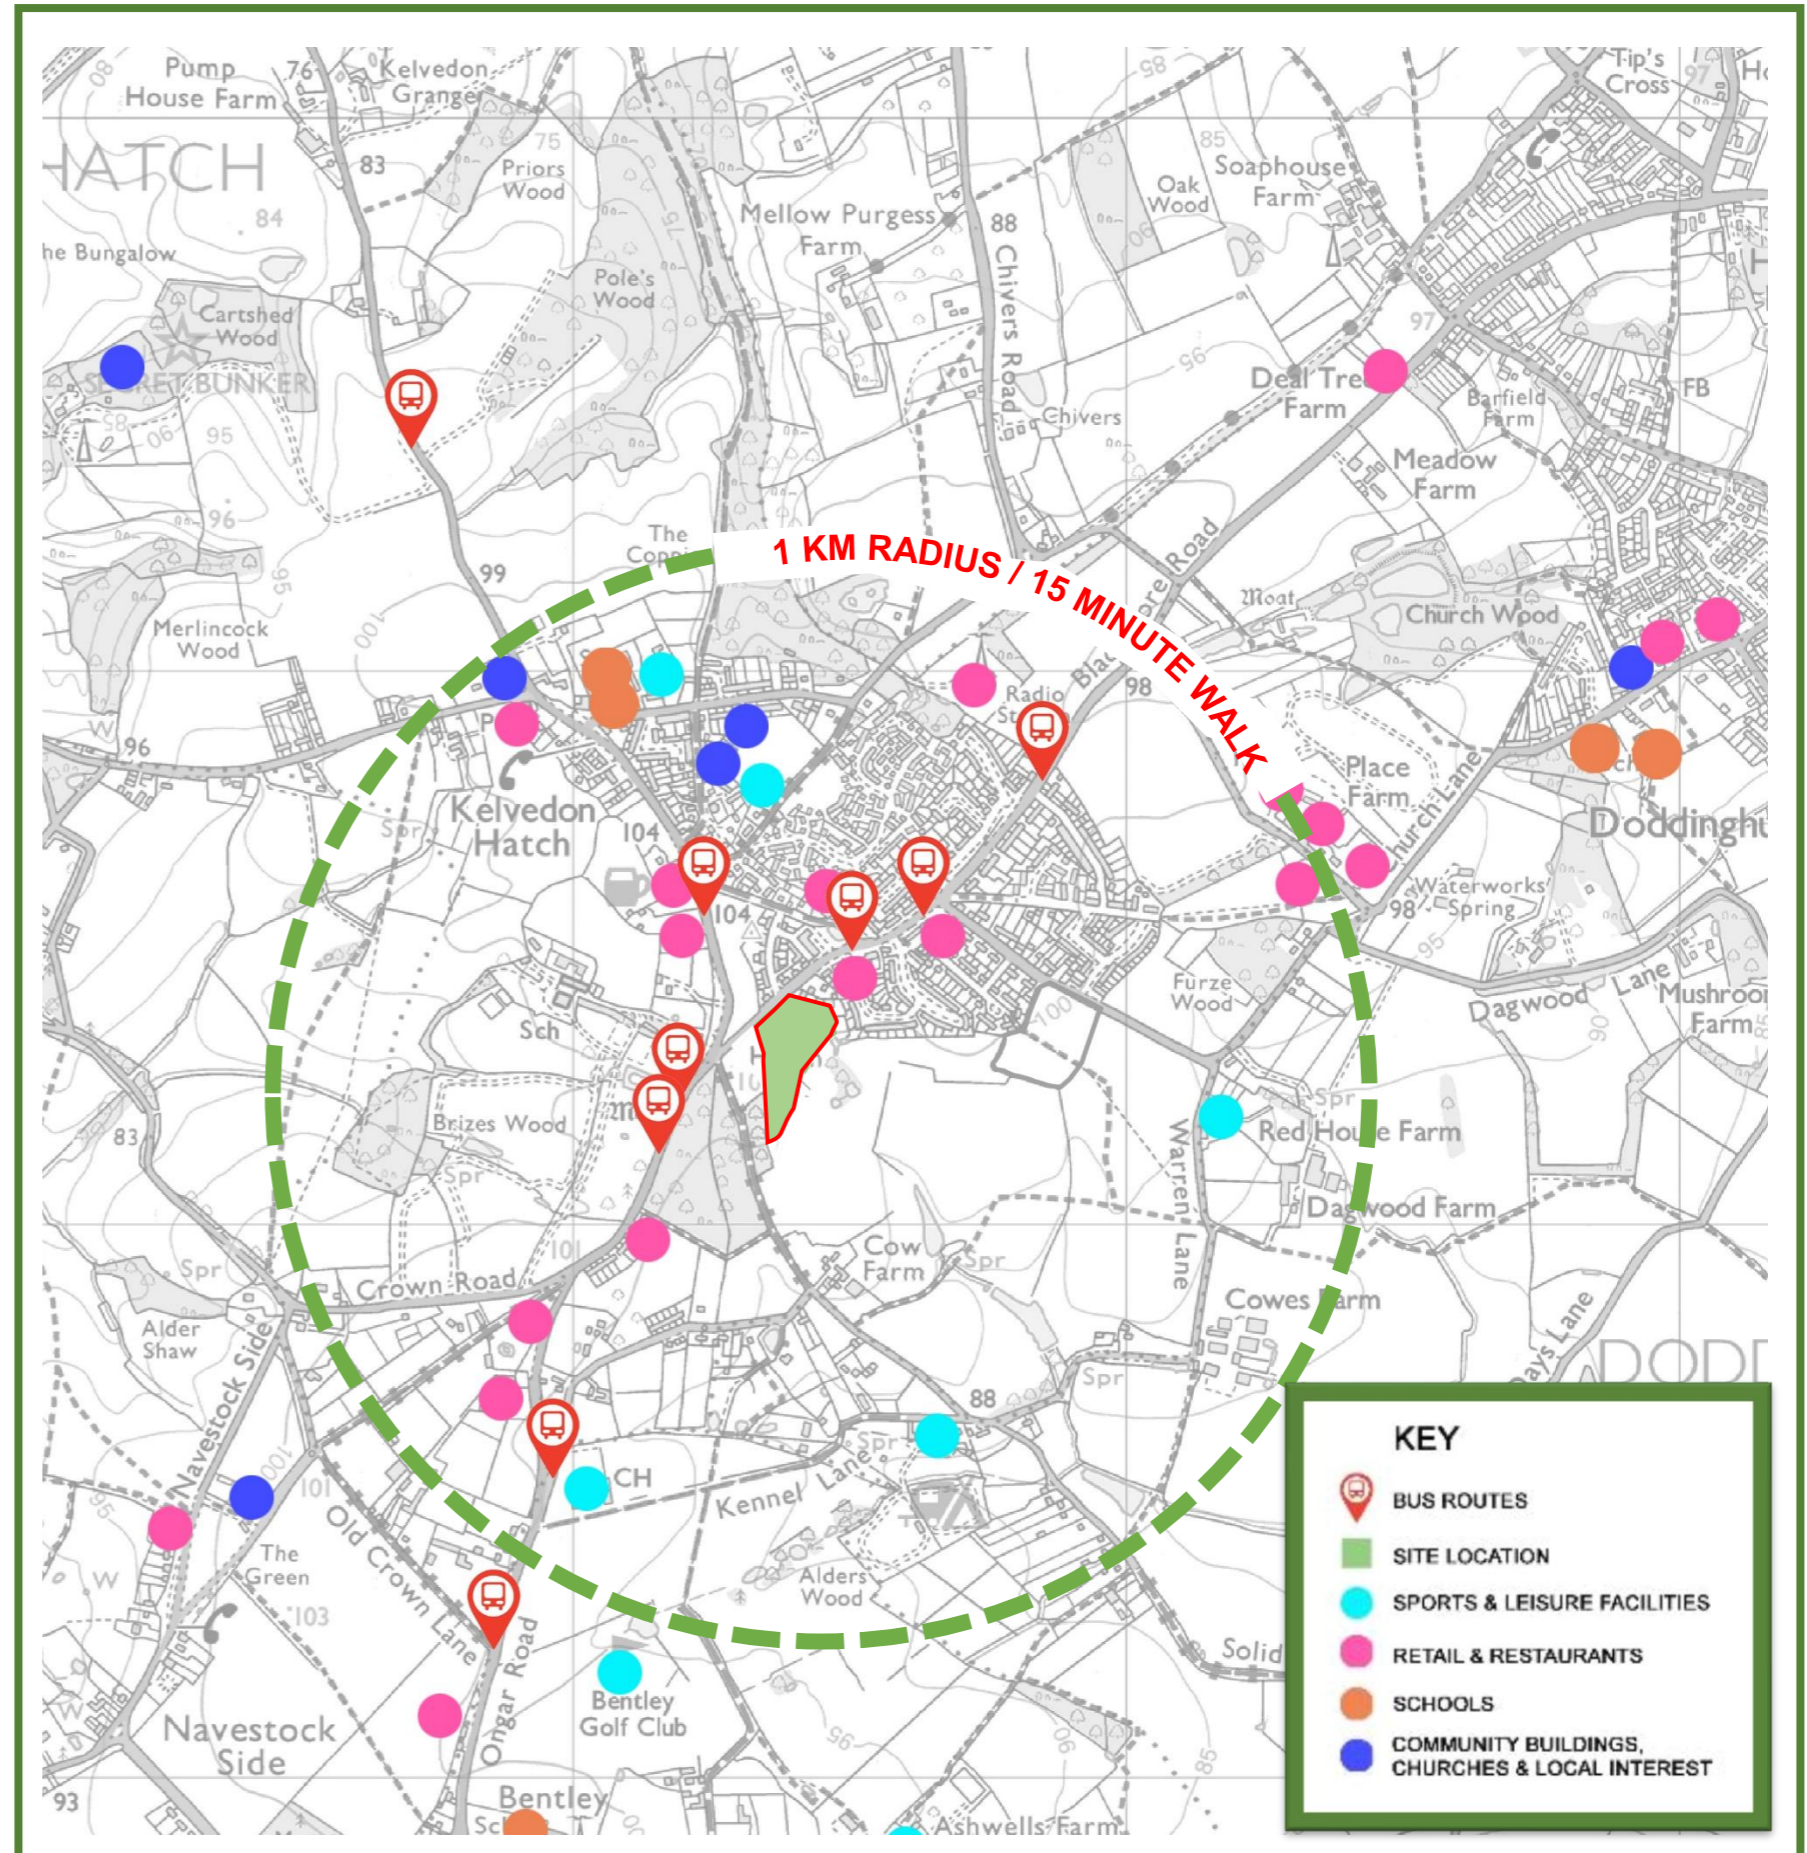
Pump House Farm
76
Kelvedon Grange
HATCH
83
Priors Wood
75
84
Mellow Purgess Farm
88
Chivers Road
Oak Wood
Soaphouse Farm
Tip's Cross
he Bungalow
Pole's Wood
Cartshed Wood
SECRET BUNKER
95
96
Chivers
Deal Tree Farm
97
Barfield Farm
FB
Meadow Farm
The Coppice
1 KM RADIUS / 15 MINUTE WALK
99
Merlincock Wood
Moat
Church Wood
Radio Sta
98
96
Kelvedon Hatch
104
Place Farm
Church Lane
Doddinghurst
Waterworks Spring
98
Sch
Furze Wood
Dagwood Lane
Mushroom Farm
Brizes Wood
83
Spr
Red House Farm
Warren Lane
Dagwood Farm
Crown Road
Cow Farm
Spr
Alder Shaw
Navestock Side
Cowes Farm
Days Lane
DODD
88
CH
Kennel Lane
101
Old Crown Lane
The Green
103
Alders Wood
Ongar Road
Solid
Navestock Side
Bentley Golf Club
93
Bentley
Ashwells Farm
KEY
BUS ROUTES
SITE LOCATION
SPORTS & LEISURE FACILITIES
RETAIL & RESTAURANTS
SCHOOLS
COMMUNITY BUILDINGS, CHURCHES & LOCAL INTEREST